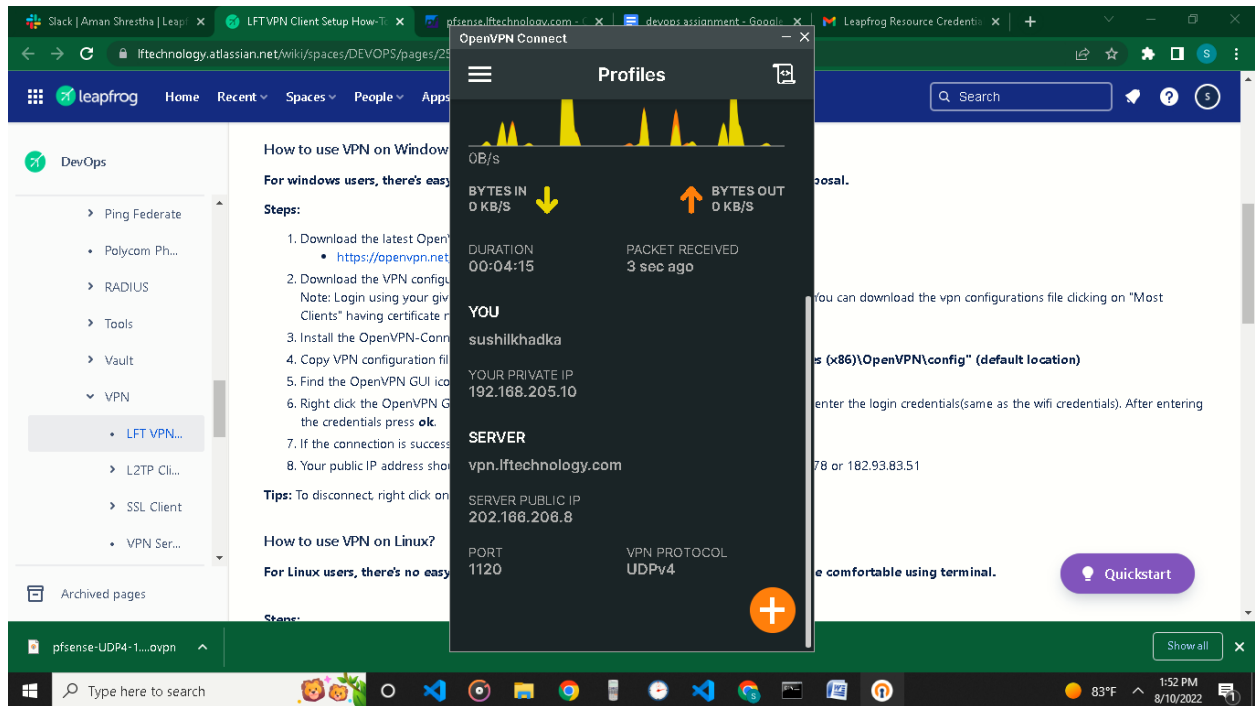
Slack | Aman Shrestha | Leapf ×
LFT VPN Client Setup How-To ×
pfsense.lftechnology.com - C ×
devops assignment - Google ×
Leapfrog Resource Credentia ×
+

lftechnology.atlassian.net/wiki/spaces/DEVOPS/pages/25

leapfrog Home Recent Spaces People Apps
Search

DevOps

Ping Federate
Polycom Ph...
RADIUS
Tools
Vault
VPN
LFT VPN...
L2TP Cli...
SSL Client
VPN Ser...

Archived pages

How to use VPN on Window

For windows users, there's easy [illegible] posal.

Steps:

1. Download the latest Open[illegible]
• https://openvpn.net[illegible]
2. Download the VPN configu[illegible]
Note: Login using your giv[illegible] You can download the vpn configurations file clicking on "Most Clients" having certificate r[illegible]
3. Install the OpenVPN-Conn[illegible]
4. Copy VPN configuration fil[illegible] s (x86)\OpenVPN\config" (default location)
5. Find the OpenVPN GUI ico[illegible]
6. Right click the OpenVPN G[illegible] enter the login credentials(same as the wifi credentials). After entering the credentials press ok.
7. If the connection is success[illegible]
8. Your public IP address sho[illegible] 78 or 182.93.83.51

Tips: To disconnect, right click on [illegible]

How to use VPN on Linux?

For Linux users, there's no easy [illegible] e comfortable using terminal.

Steps:

OpenVPN Connect
Profiles
0B/s
BYTES IN
0 KB/S
BYTES OUT
0 KB/S
DURATION
00:04:15
PACKET RECEIVED
3 sec ago
YOU
sushilkhadka
YOUR PRIVATE IP
192.168.205.10
SERVER
vpn.lftechnology.com
SERVER PUBLIC IP
202.166.206.8
PORT
1120
VPN PROTOCOL
UDPv4

Quickstart

pfsense-UDP4-1....ovpn
Show all

Type here to search
83°F
1:52 PM
8/10/2022